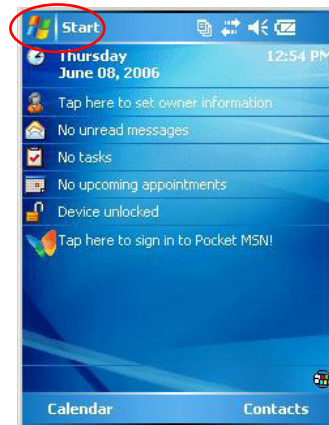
Start

Thursday
June 08, 2006

12:54 PM

Tap here to set owner information

No unread messages

No tasks

No upcoming appointments

Device unlocked

Tap here to sign in to Pocket MSN!

Calendar

Contacts